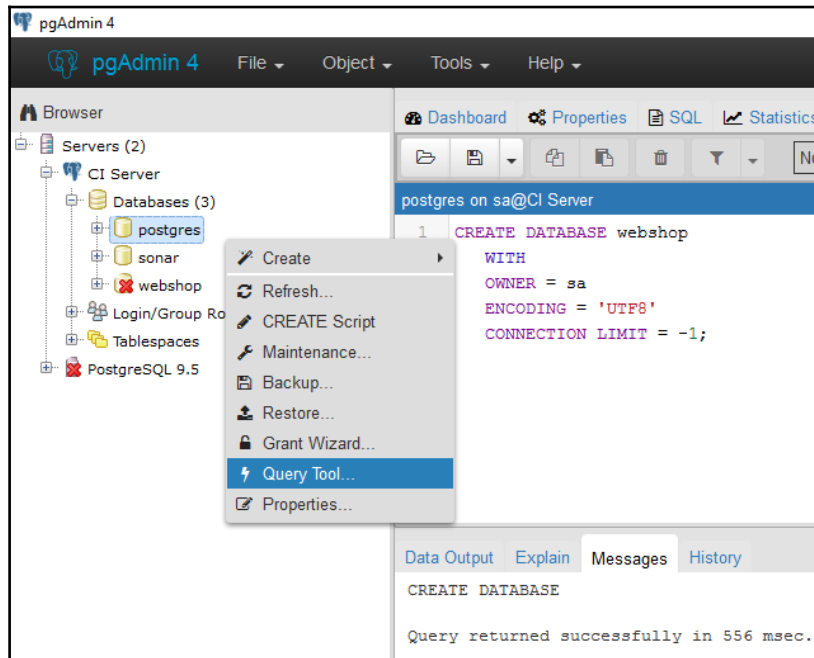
pgAdmin 4

pgAdmin 4 File ▾ Object ▾ Tools ▾ Help ▾

Browser

Servers (2)
CI Server
Databases (3)
postgres
sonar
webshop
Login/Group Ro
Tablespaces
PostgreSQL 9.5

Create
Refresh...
CREATE Script
Maintenance...
Backup...
Restore...
Grant Wizard...
Query Tool...
Properties...

Dashboard Properties SQL Statistics

No

postgres on sa@CI Server

1 CREATE DATABASE webshop
WITH
OWNER = sa
ENCODING = 'UTF8'
CONNECTION LIMIT = -1;

Data Output Explain Messages History

CREATE DATABASE

Query returned successfully in 556 msec.